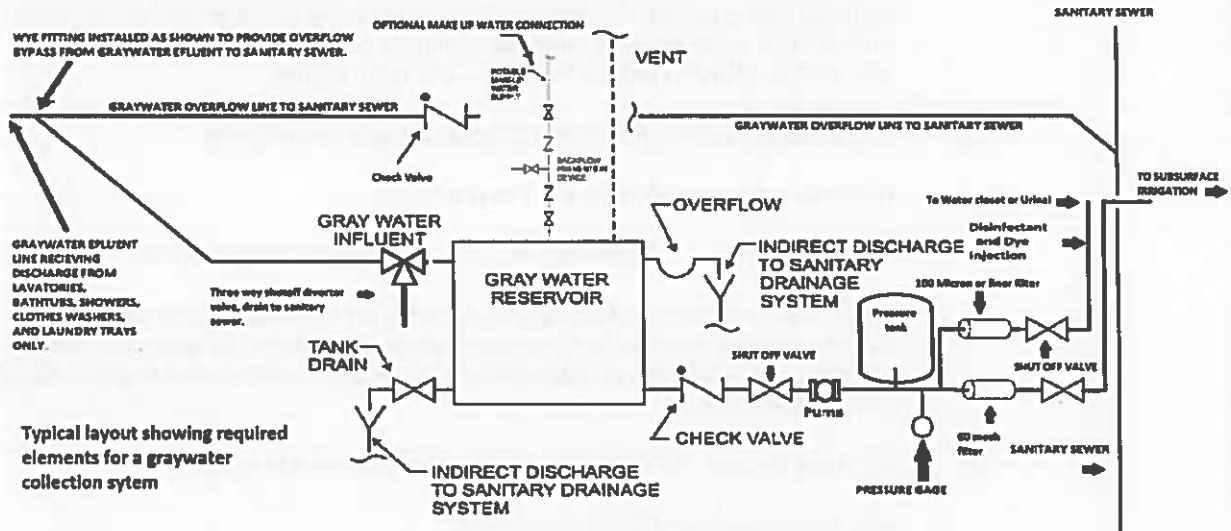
SANITARY SEWER

WYE FITTING INSTALLED AS SHOWN TO PROVIDE OVERFLOW BYPASS FROM GRAYWATER EFLUENT TO SANITARY SEWER.

OPTIONAL MAKE UP WATER CONNECTION

POTABLE MAKE UP WATER SUPPLY

VENT

GRAYWATER OVERFLOW LINE TO SANITARY SEWER

GRAYWATER OVERFLOW LINE TO SANITARY SEWER

Check Valve

BACKFLOW PREVENTION DEVICE

TO SUBSURFACE IRRIGATION

To Water closet or Urinal

OVERFLOW

GRAY WATER INFLUENT

GRAYWATER EFLUENT LINE RECIEVING DISCHARGE FROM LAVATORIES, BATHTUBS, SHOWERS, CLOTHES WASHERS, AND LAUNDRY TRAYS ONLY.

GRAY WATER RESERVOIR

INDIRECT DISCHARGE TO SANITARY DRAINAGE SYSTEM

Disinfectant and Dye Injection

Three way shutoff diverter valve, drain to sanitary sewer.

Pressure tank

100 Micron or finer filter

TANK DRAIN

SHUT OFF VALVE

SHUT OFF VALVE

Pump

Typical layout showing required elements for a graywater collection sytem

CHECK VALVE

60 mesh filter

SANITARY SEWER

INDIRECT DISCHARGE TO SANITARY DRAINAGE SYSTEM

PRESSURE GAGE